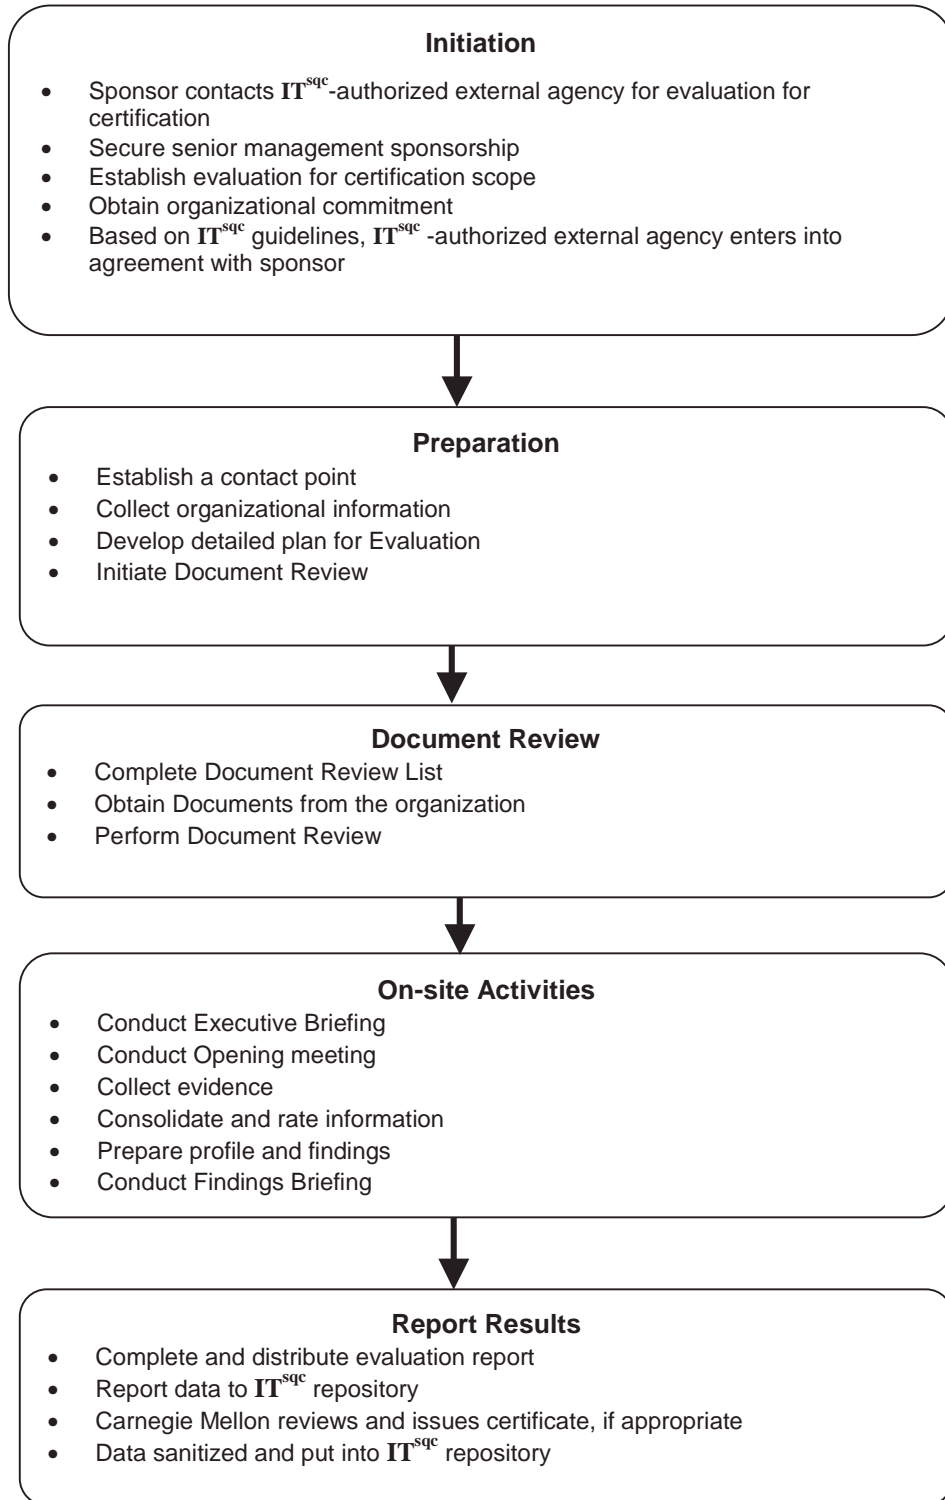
**Initiation**

- Sponsor contacts $IT^{sqc}$-authorized external agency for evaluation for certification
- Secure senior management sponsorship
- Establish evaluation for certification scope
- Obtain organizational commitment
- Based on $IT^{sqc}$ guidelines, $IT^{sqc}$ -authorized external agency enters into agreement with sponsor

**Preparation**

- Establish a contact point
- Collect organizational information
- Develop detailed plan for Evaluation
- Initiate Document Review

**Document Review**

- Complete Document Review List
- Obtain Documents from the organization
- Perform Document Review

**On-site Activities**

- Conduct Executive Briefing
- Conduct Opening meeting
- Collect evidence
- Consolidate and rate information
- Prepare profile and findings
- Conduct Findings Briefing

**Report Results**

- Complete and distribute evaluation report
- Report data to $IT^{sqc}$ repository
- Carnegie Mellon reviews and issues certificate, if appropriate
- Data sanitized and put into $IT^{sqc}$ repository